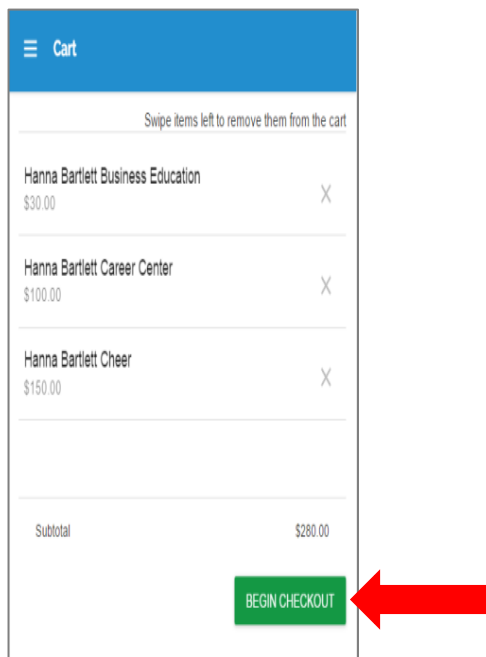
Cart

Swipe items left to remove them from the cart

Hanna Bartlett Business Education
$30.00
X

Hanna Bartlett Career Center
$100.00
X

Hanna Bartlett Cheer
$150.00
X

Subtotal $280.00

BEGIN CHECKOUT